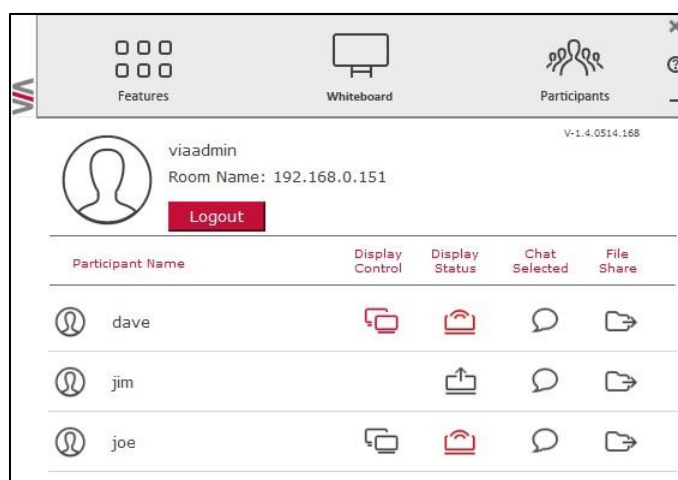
Features

Whiteboard

Participants

V-1.4.0514.168

viaadmin

Room Name: 192.168.0.151

Logout

| Participant Name | Display Control | Display Status | Chat Selected | File Share |
|---|---|---|---|---|
| dave | | | | |
| jim | | | | |
| joe | | | | |